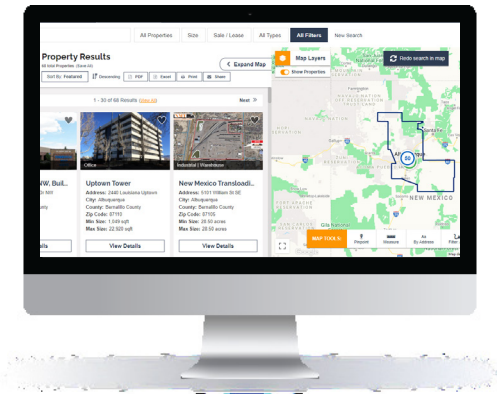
All Properties | Size | Sale / Lease | All Types | All Filters | New Search

Property Results
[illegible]

Sort By: Featured | Descending | PDF | Excel | Print | Share

Expand Map

1 - 30 of 66 Results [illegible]

Next

Map Layers
Show Properties

Redo search in map

W. Buil...

Uptown Tower
Office
Address: 2440 Louisiana Uptown
City: Albuquerque
County: Bernalillo County
Zip Code: 87110
Min Size: 1,549 sqft
Max Size: 22,920 sqft
View Details

New Mexico Transloadi...
Industrial | Warehouse
Address: 5101 William St SE
City: Albuquerque
County: Bernalillo County
Zip Code: 87105
Min Size: 28.50 acres
Max Size: 28.50 acres
View Details

View Details

Santa Fe
NEW MEXICO
Gila National Forest
MAP FIXES
Pinpoint | Measure | By Address | Filter